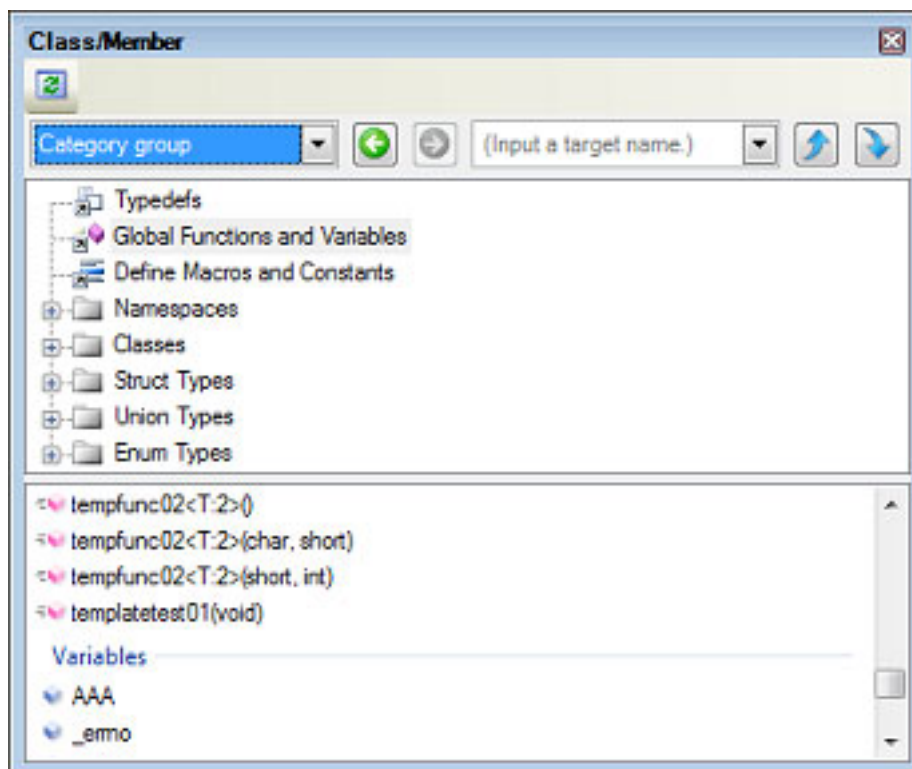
Class/Member

Category group

(Input a target name.)

Typedefs
Global Functions and Variables
Define Macros and Constants
Namespaces
Classes
Struct Types
Union Types
Enum Types

tempfunc02<T:2>()
tempfunc02<T:2>(char, short)
tempfunc02<T:2>(short, int)
templatetest01(void)
Variables
AAA
_errno